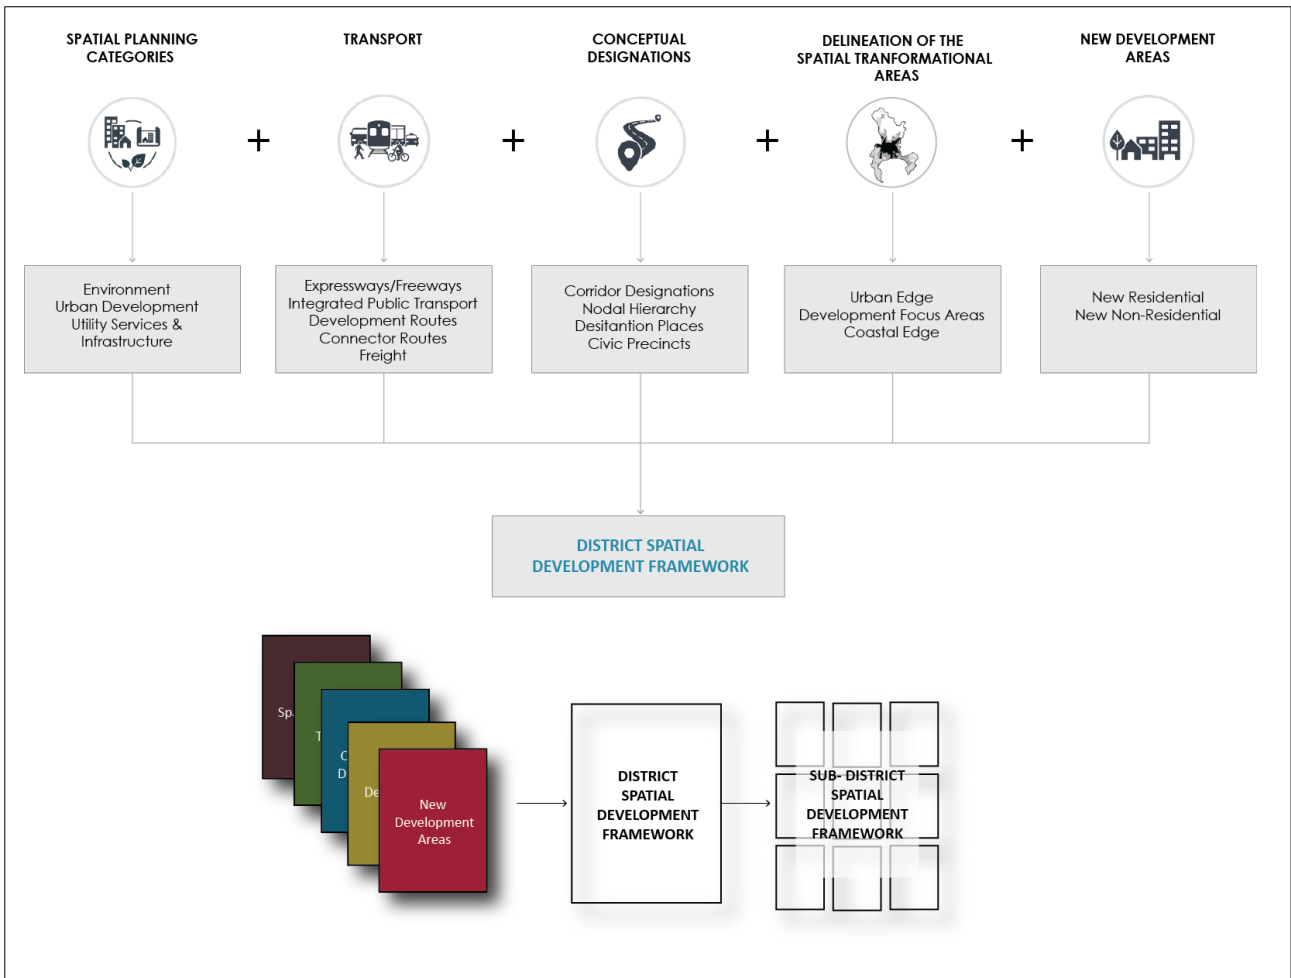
SPATIAL PLANNING CATEGORIES

TRANSPORT

CONCEPTUAL DESIGNATIONS

DELINEATION OF THE SPATIAL TRANFORMATIONAL AREAS

NEW DEVELOPMENT AREAS

+ + + +

Environment
Urban Development
Utility Services & Infrastructure

Expressways/Freeways
Integrated Public Transport
Development Routes
Connector Routes
Freight

Corridor Designations
Nodal Hierarchy
Desitantion Places
Civic Precincts

Urban Edge
Development Focus Areas
Coastal Edge

New Residential
New Non-Residential

DISTRICT SPATIAL DEVELOPMENT FRAMEWORK

Sp

T

C
D

De

New Development Areas

DISTRICT SPATIAL DEVELOPMENT FRAMEWORK

SUB- DISTRICT SPATIAL DEVELOPMENT FRAMEWORK